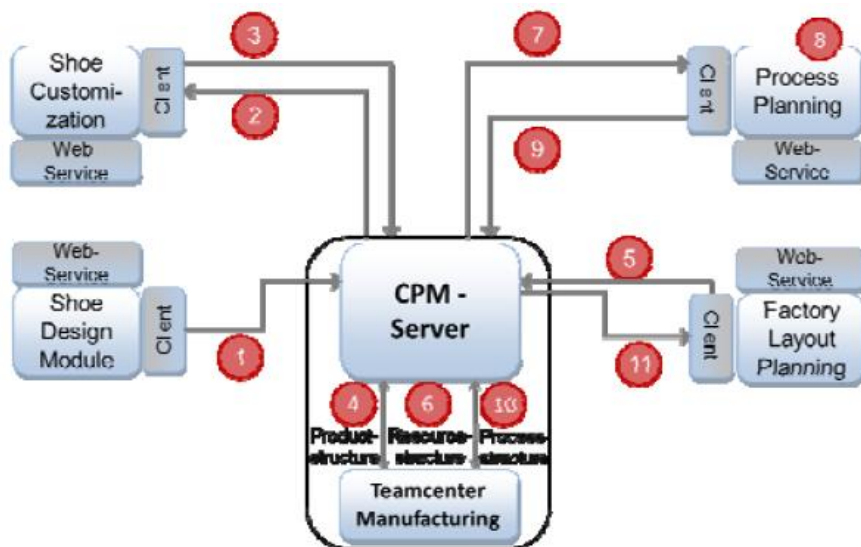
Shoe Customization

Client

Web Service

3

2

7

Client

8

Process Planning

9

Web-Service

Web-Service

Shoe Design Module

Client

1

CPM - Server

5

Web-Service

Client

Factory Layout Planning

11

4

6

10

Product-structure

Resource-structure

Process-structure

Teamcenter Manufacturing